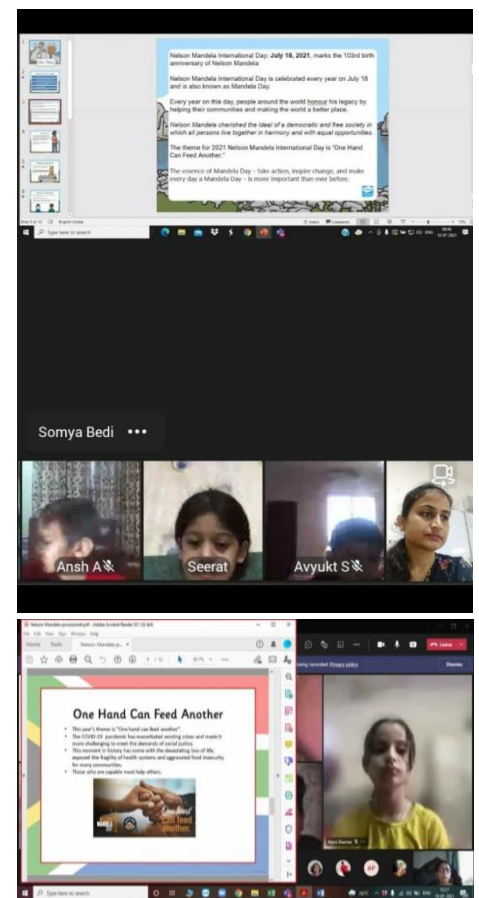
Nelson Mandela International Day: July 18, 2021, marks the 103rd birth anniversary of Nelson Mandela

Nelson Mandela International Day is celebrated every year on July 18 and is also known as Mandela Day.

Every year on this day, people around the world honour his legacy by helping their communities and making the world a better place.

Nelson Mandela cherished the ideal of a democratic and free society in which all persons live together in harmony and with equal opportunities.

The theme for 2021 Nelson Mandela International Day is "One Hand Can Feed Another."

The essence of Mandela Day – take action, inspire change, and make every day a Mandela Day – is more important than ever before.

Type here to search

Somya Bedi •••

Ansh A

Seerat

Avyukt S

Home Tools

One Hand Can Feed Another

• This year's theme is "One hand can feed another".
• The COVID-19 pandemic has exacerbated existing crises and made it more challenging to meet the demands of social justice.
• This moment in history has come with the devastating loss of life, exposed the fragility of health systems and aggravated food insecurity for many communities.
• Those who are capable must help others.

One Hand can feed another.

Leave

Dismiss

Type here to search